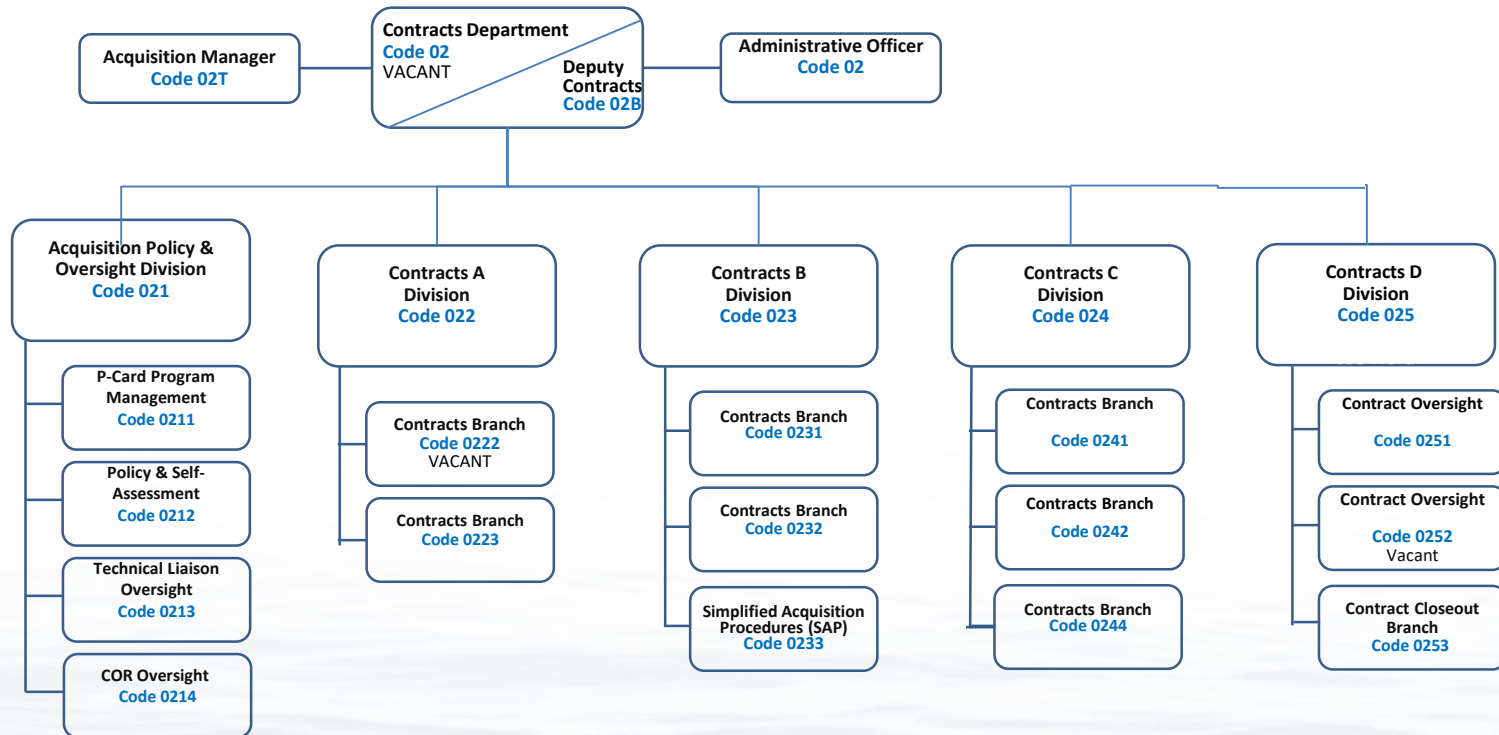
Contracts Department
Code 02
VACANT

Deputy Contracts
Code 02B

Acquisition Manager
Code 02T

Administrative Officer
Code 02

Acquisition Policy & Oversight Division
Code 021

P-Card Program Management
Code 0211

Policy & Self-Assessment
Code 0212

Technical Liaison Oversight
Code 0213

COR Oversight
Code 0214

Contracts A Division
Code 022

Contracts Branch
Code 0222
VACANT

Contracts Branch
Code 0223

Contracts B Division
Code 023

Contracts Branch
Code 0231

Contracts Branch
Code 0232

Simplified Acquisition Procedures (SAP)
Code 0233

Contracts C Division
Code 024

Contracts Branch
Code 0241

Contracts Branch
Code 0242

Contracts Branch
Code 0244

Contracts D Division
Code 025

Contract Oversight
Code 0251

Contract Oversight
Code 0252
Vacant

Contract Closeout Branch
Code 0253